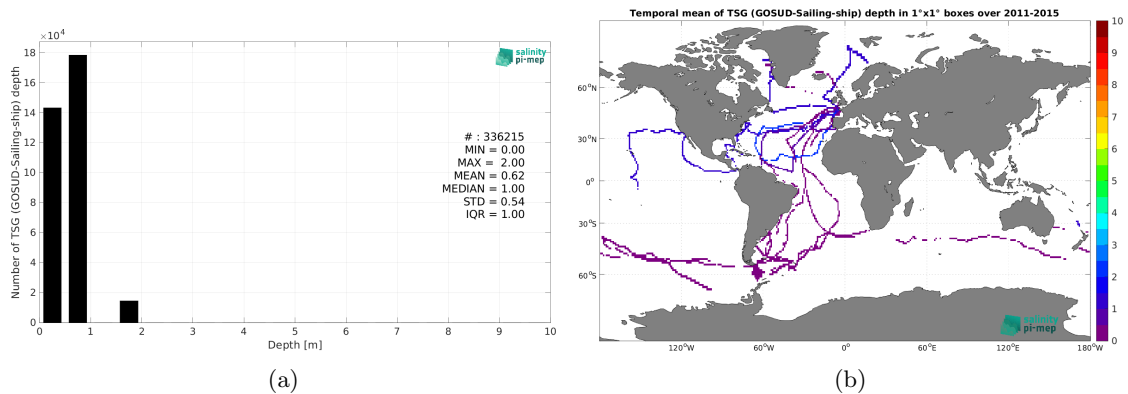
$\times10^4$
18
16
14
12
10
8
6
4
2
0
Number of TSG (GOSUD-Sailing-ship) depth
salinity pi-mep
# : 336215
MIN = 0.00
MAX = 2.00
MEAN = 0.62
MEDIAN = 1.00
STD = 0.54
IQR = 1.00
0 1 2 3 4 5 6 7 8 9 10
Depth [m]

(a)

Temporal mean of TSG (GOSUD-Sailing-ship) depth in 1°x1° boxes over 2011-2015
60°N
30°N
0°
30°S
60°S
120°W 60°W 0° 60°E 120°E 180°W
salinity pi-mep
10
9
8
7
6
5
4
3
2
1
0

(b)